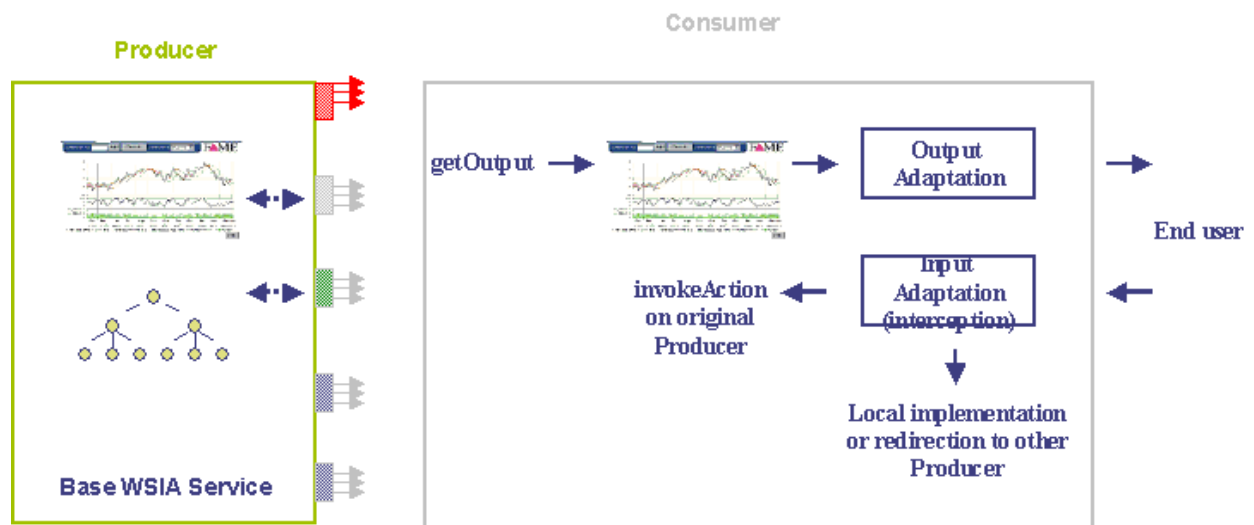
Consumer

Producer

getOutput

Output Adaptation

End user

Input Adaptation (interception)

invokeAction on original Producer

Local implementation or redirection to other Producer

Base WSIA Service